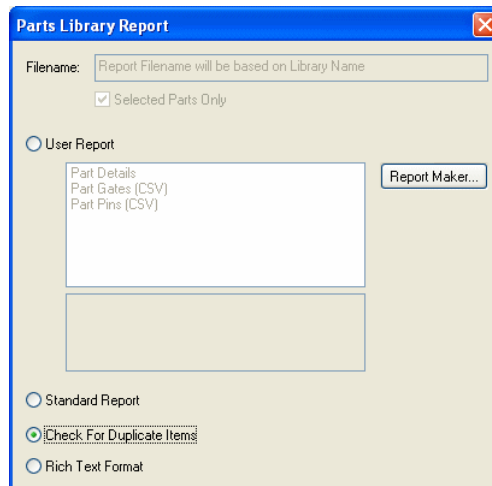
Parts Library Report

Filename: Report Filename will be based on Library Name

Selected Parts Only

User Report

Part Details
Part Gates (CSV)
Part Pins (CSV)

Report Maker...

Standard Report

Check For Duplicate Items

Rich Text Format